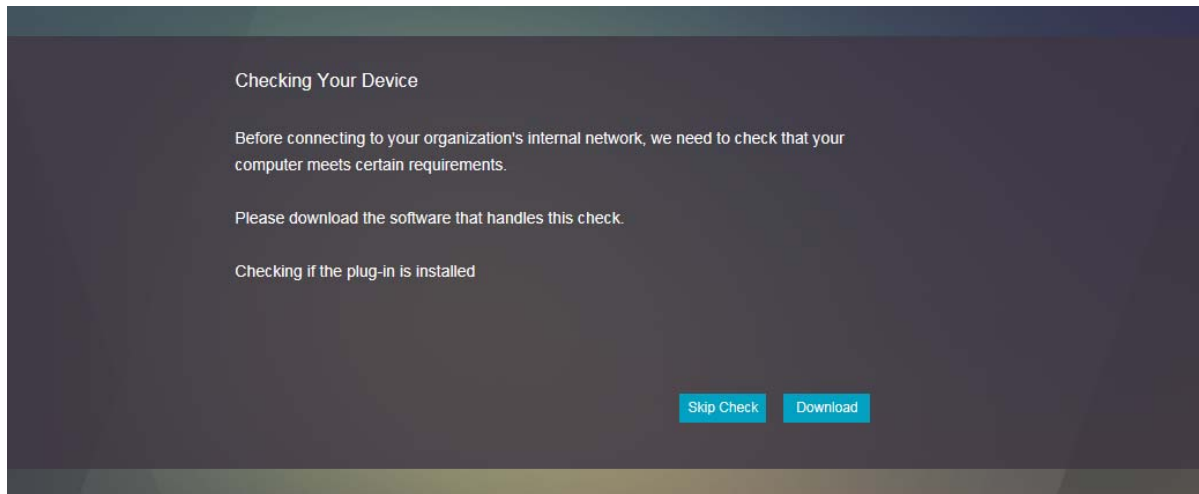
Checking Your Device

Before connecting to your organization's internal network, we need to check that your computer meets certain requirements.

Please download the software that handles this check.

Checking if the plug-in is installed

Skip Check

Download